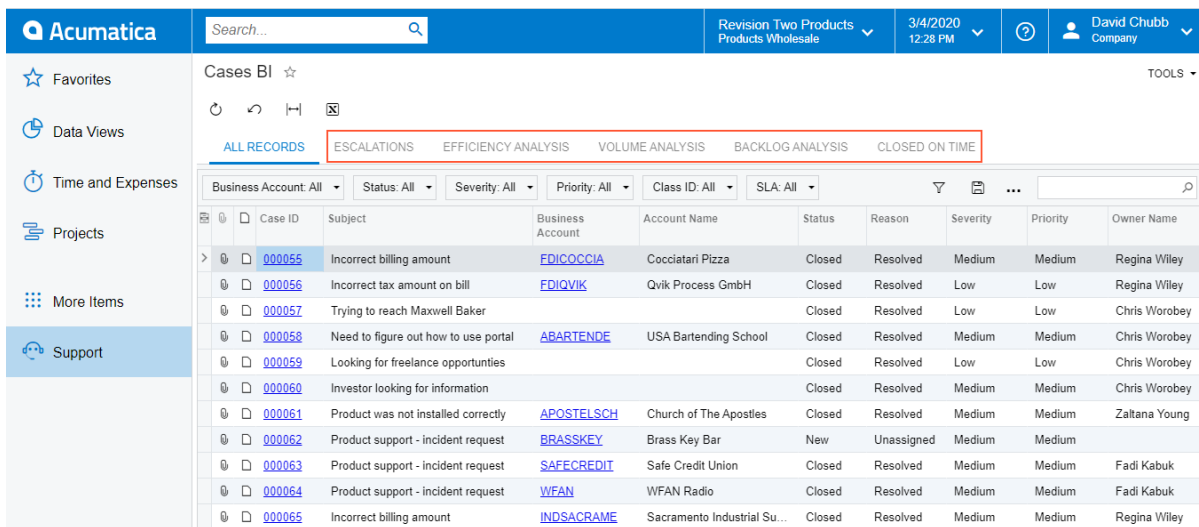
Acumatica

Search...

Revision Two Products
Products Wholesale

3/4/2020
12:28 PM

David Chubb
Company

Favorites

Data Views

Time and Expenses

Projects

More Items

Support

Cases BI ☆

TOOLS

ALL RECORDS | ESCALATIONS | EFFICIENCY ANALYSIS | VOLUME ANALYSIS | BACKLOG ANALYSIS | CLOSED ON TIME

Business Account: All | Status: All | Severity: All | Priority: All | Class ID: All | SLA: All

| Case ID | Subject | Business Account | Account Name | Status | Reason | Severity | Priority | Owner Name |
|---|---|---|---|---|---|---|---|---|
| 000055 | Incorrect billing amount | FDICOCCIA | Cocciatari Pizza | Closed | Resolved | Medium | Medium | Regina Wiley |
| 000056 | Incorrect tax amount on bill | FDIQVIK | Qvik Process GmbH | Closed | Resolved | Low | Low | Regina Wiley |
| 000057 | Trying to reach Maxwell Baker | | | Closed | Resolved | Low | Low | Chris Worobey |
| 000058 | Need to figure out how to use portal | ABARTENDE | USA Bartending School | Closed | Resolved | Medium | Medium | Chris Worobey |
| 000059 | Looking for freelance opportunties | | | Closed | Resolved | Low | Low | Chris Worobey |
| 000060 | Investor looking for information | | | Closed | Resolved | Medium | Medium | Chris Worobey |
| 000061 | Product was not installed correctly | APOSTELSCH | Church of The Apostles | Closed | Resolved | Medium | Medium | Zaltana Young |
| 000062 | Product support - incident request | BRASSKEY | Brass Key Bar | New | Unassigned | Medium | Medium | |
| 000063 | Product support - incident request | SAFECREDIT | Safe Credit Union | Closed | Resolved | Medium | Medium | Fadi Kabuk |
| 000064 | Product support - incident request | WFAN | WFAN Radio | Closed | Resolved | Medium | Medium | Fadi Kabuk |
| 000065 | Incorrect billing amount | INDSACRAME | Sacramento Industrial Su... | Closed | Resolved | Medium | Medium | Regina Wiley |